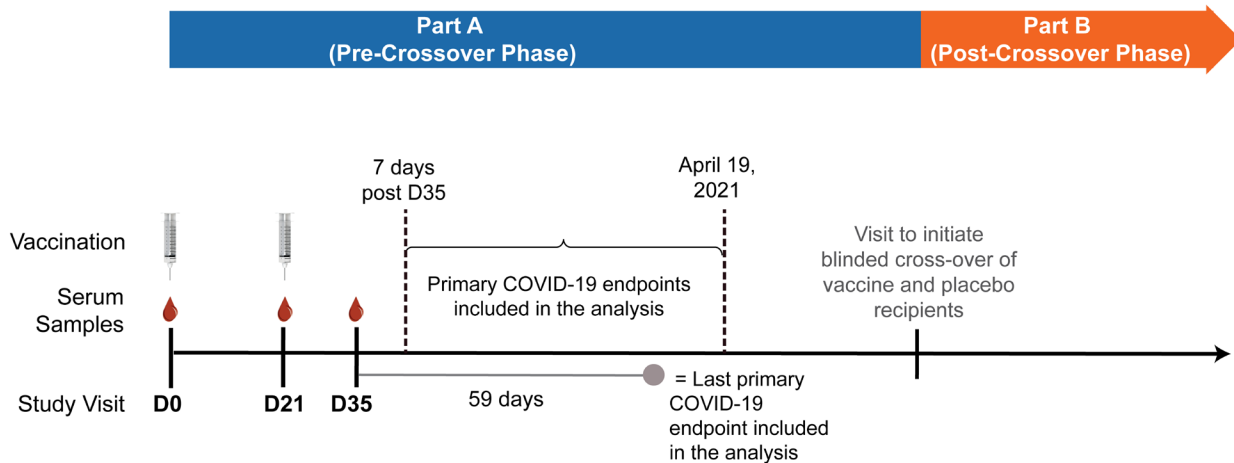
Part A
(Pre-Crossover Phase)

Part B
(Post-Crossover Phase)

7 days post D35

April 19, 2021

Vaccination

Serum Samples

Primary COVID-19 endpoints included in the analysis

Visit to initiate blinded cross-over of vaccine and placebo recipients

Study Visit

D0

D21

D35

59 days

= Last primary COVID-19 endpoint included in the analysis